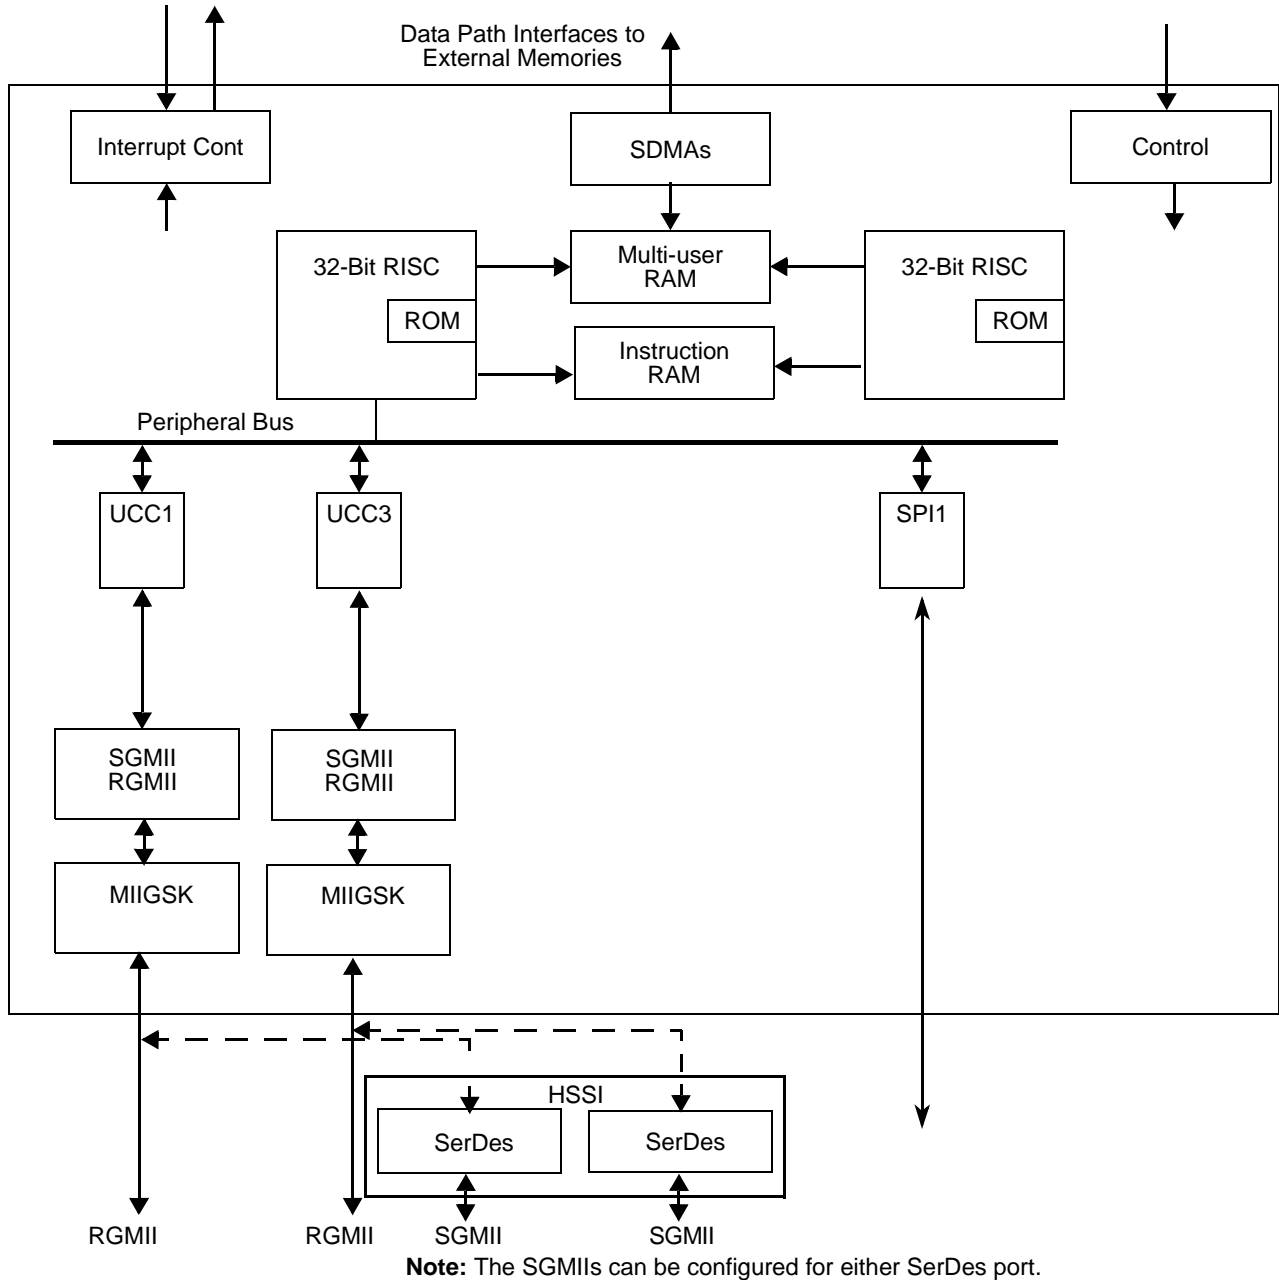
Data Path Interfaces to External Memories

Interrupt Cont

SDMAs

Control

32-Bit RISC

ROM

Multi-user RAM

Instruction RAM

32-Bit RISC

ROM

Peripheral Bus

UCC1

UCC3

SPI1

SGMII RGMII

SGMII RGMII

MIIGSK

MIIGSK

HSSI

SerDes

SerDes

RGMII

RGMII

SGMII

SGMII

**Note:** The SGMIIs can be configured for either SerDes port.